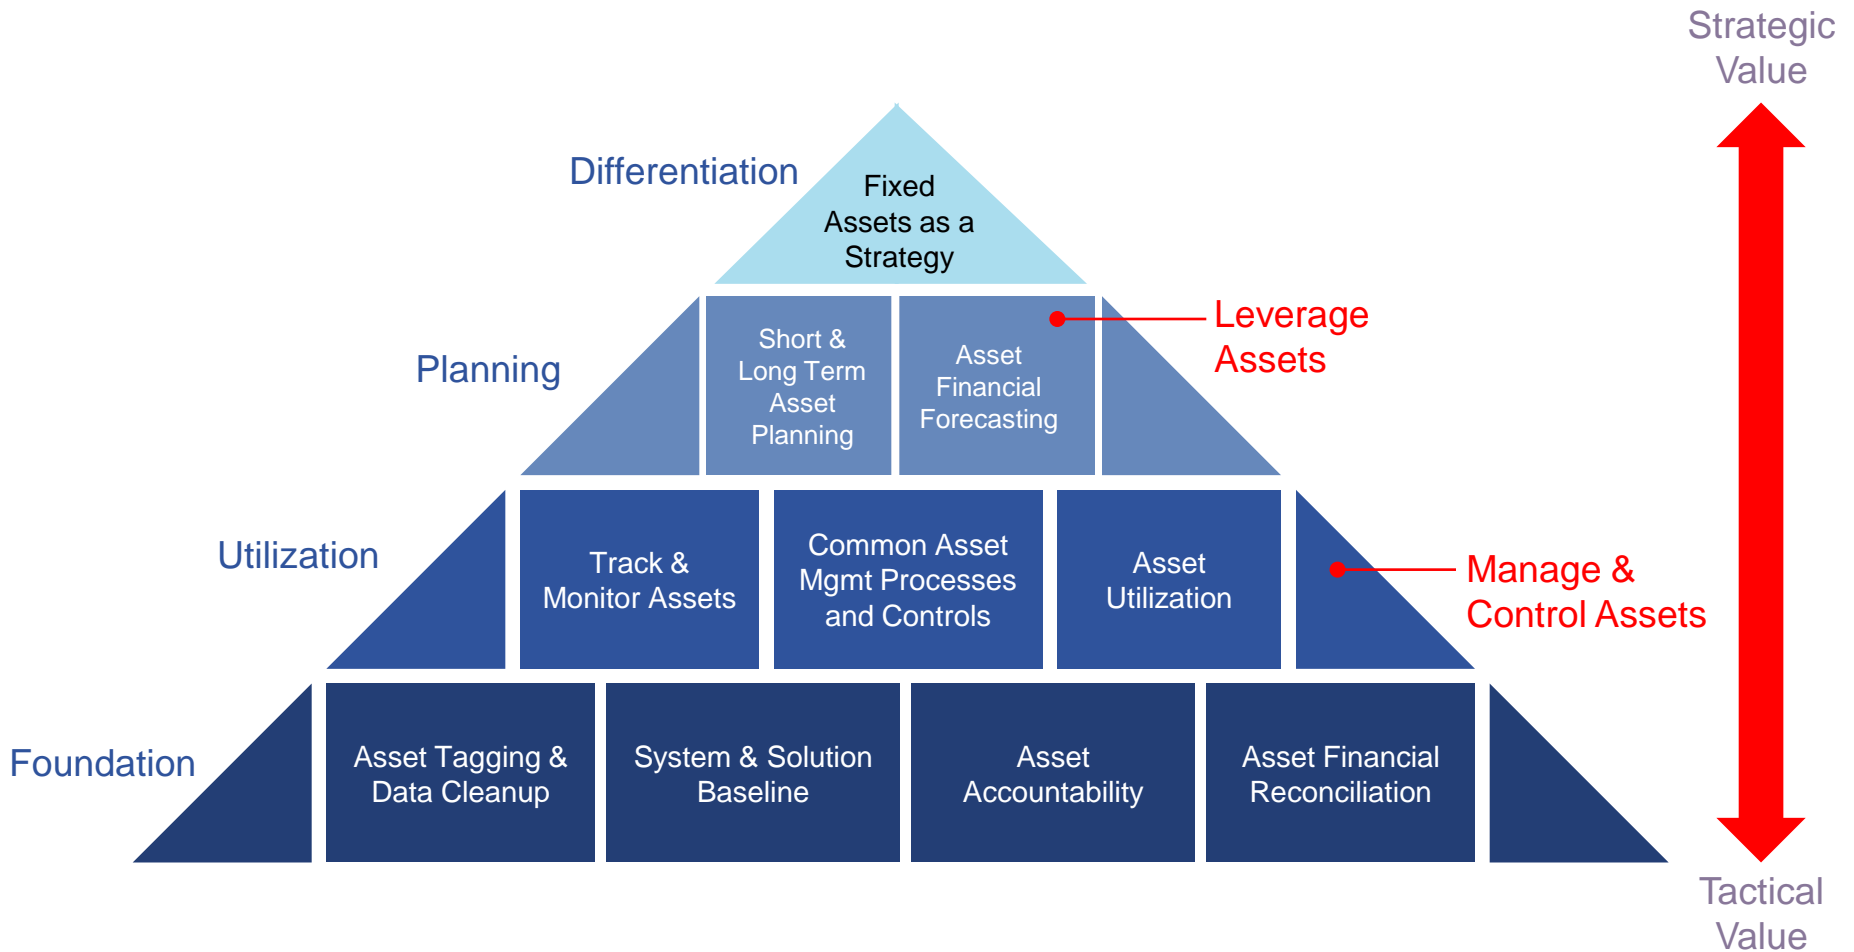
Strategic Value

Differentiation

Fixed Assets as a Strategy

Planning

Short & Long Term Asset Planning

Asset Financial Forecasting

Leverage Assets

Utilization

Track & Monitor Assets

Common Asset Mgmt Processes and Controls

Asset Utilization

Manage & Control Assets

Foundation

Asset Tagging & Data Cleanup

System & Solution Baseline

Asset Accountability

Asset Financial Reconciliation

Tactical Value